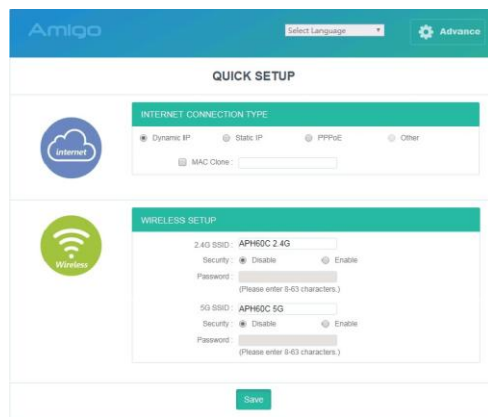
Amigo

Select Language

Advance

QUICK SETUP

internet

INTERNET CONNECTION TYPE

Dynamic IP Static IP PPPoE Other

MAC Clone :

Wireless

WIRELESS SETUP

2.4G SSID : APH60C 2.4G

Security : Disable Enable

Password :

(Please enter 8-63 characters.)

5G SSID : APH60C 5G

Security : Disable Enable

Password :

(Please enter 8-63 characters.)

Save